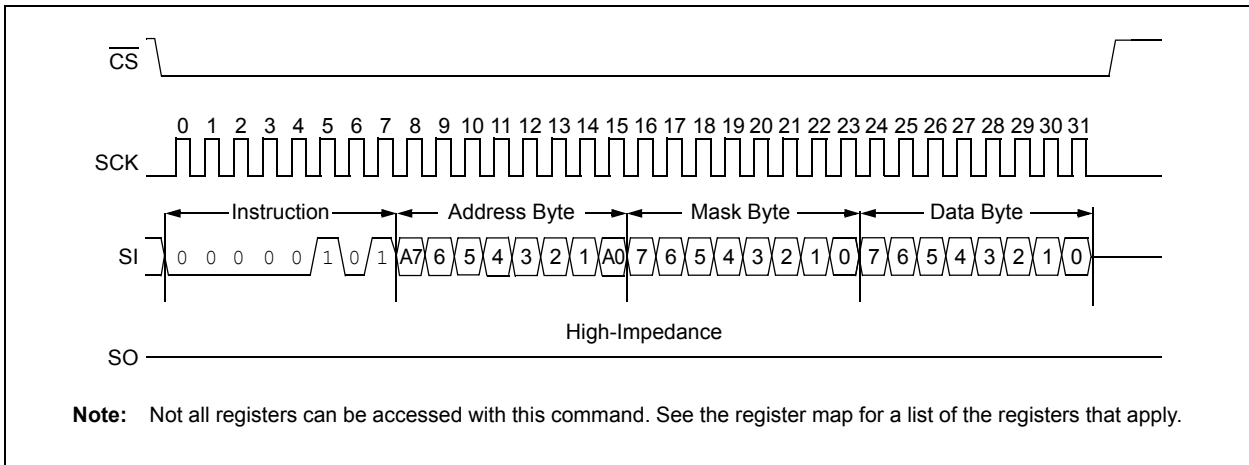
$\overline{CS}$

0 1 2 3 4 5 6 7 8 9 10 11 12 13 14 15 16 17 18 19 20 21 22 23 24 25 26 27 28 29 30 31

SCK

Instruction

Address Byte

Mask Byte

Data Byte

SI

0 0 0 0 0 1 0 1 A7 6 5 4 3 2 1 A0 7 6 5 4 3 2 1 0 7 6 5 4 3 2 1 0

High-Impedance

SO

**Note:** Not all registers can be accessed with this command. See the register map for a list of the registers that apply.